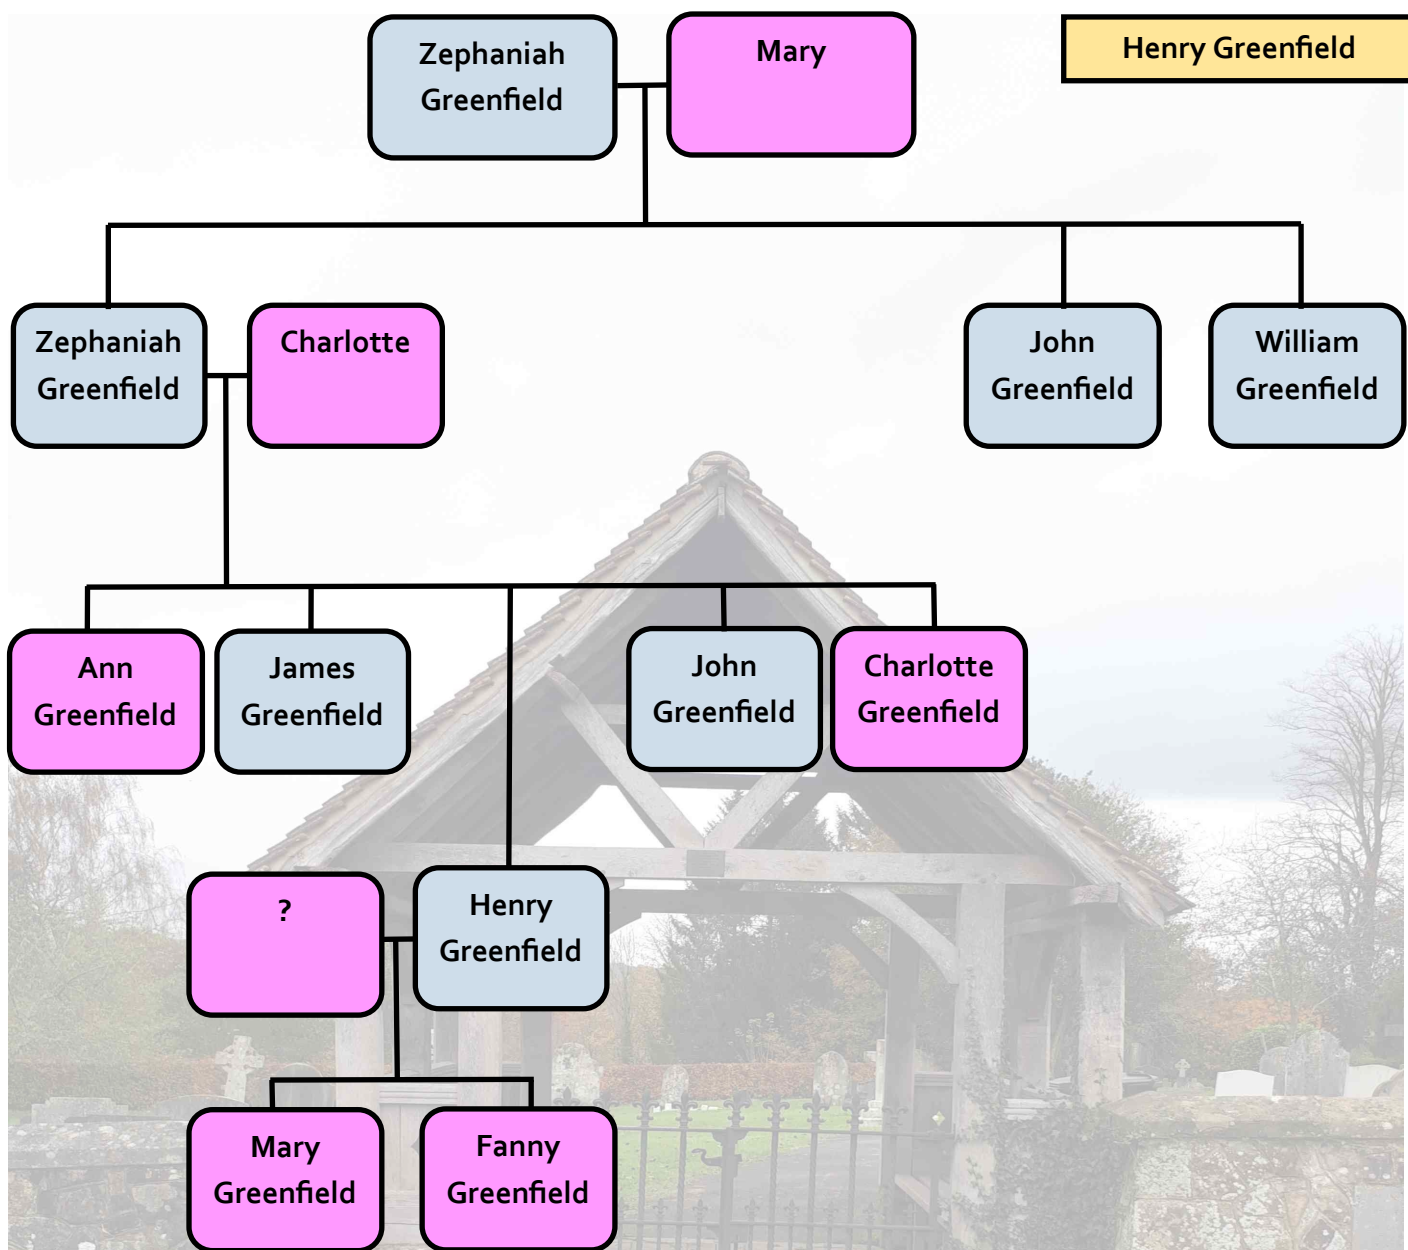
Zephaniah Greenfield

Mary

Henry Greenfield

Zephaniah Greenfield

Charlotte

John Greenfield

William Greenfield

Ann Greenfield

James Greenfield

John Greenfield

Charlotte Greenfield

?

Henry Greenfield

Mary Greenfield

Fanny Greenfield